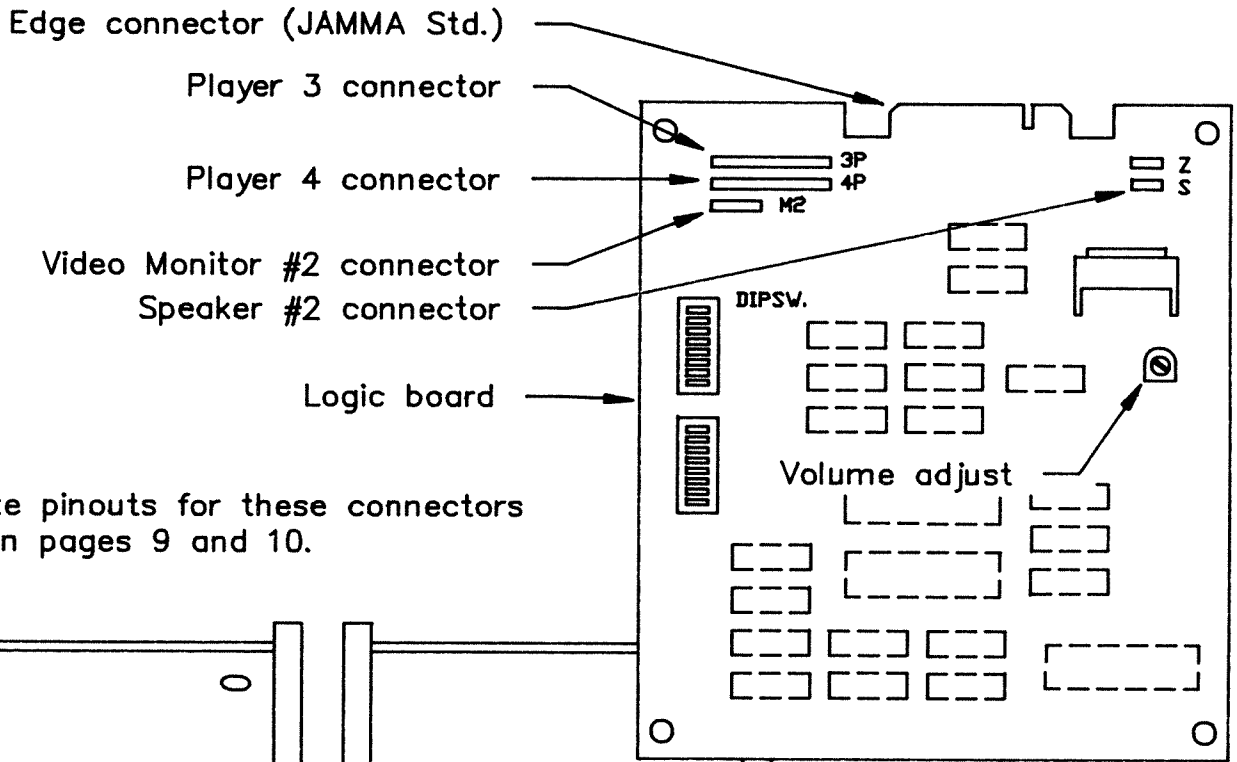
Edge connector (JAMMA Std.)

Player 3 connector

Player 4 connector

Video Monitor #2 connector

Speaker #2 connector

Logic board

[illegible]e pinouts for these connectors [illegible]n pages 9 and 10.

3P

4P

M2

Z

S

DIPSW.

Volume adjust